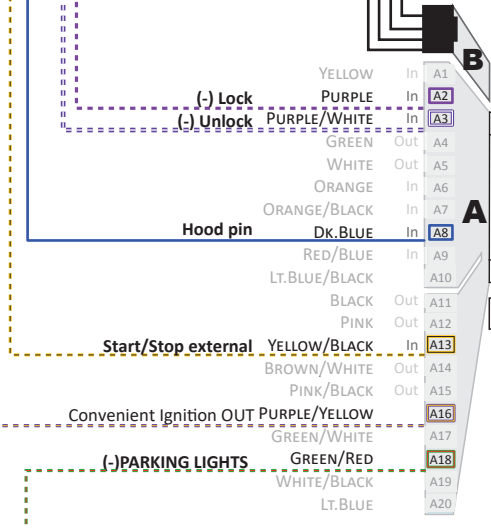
B

A

| | | | |
|---|---|---|---|
| | Yellow | In | A1 |
| (-) Lock | Purple | In | A2 |
| (-) Unlock | Purple/White | In | A3 |
| | Green | Out | A4 |
| | White | Out | A5 |
| | Orange | In | A6 |
| | Orange/Black | In | A7 |
| Hood pin | Dk.Blue | In | A8 |
| | Red/Blue | In | A9 |
| | Lt.Blue/Black | | A10 |
| | Black | Out | A11 |
| | Pink | Out | A12 |
| Start/Stop external | Yellow/Black | In | A13 |
| | Brown/White | Out | A14 |
| | Pink/Black | Out | A15 |
| Convenient Ignition OUT | Purple/Yellow | | A16 |
| | Green/White | | A17 |
| (-)PARKING LIGHTS | Green/Red | | A18 |
| | White/Black | | A19 |
| | Lt.Blue | | A20 |